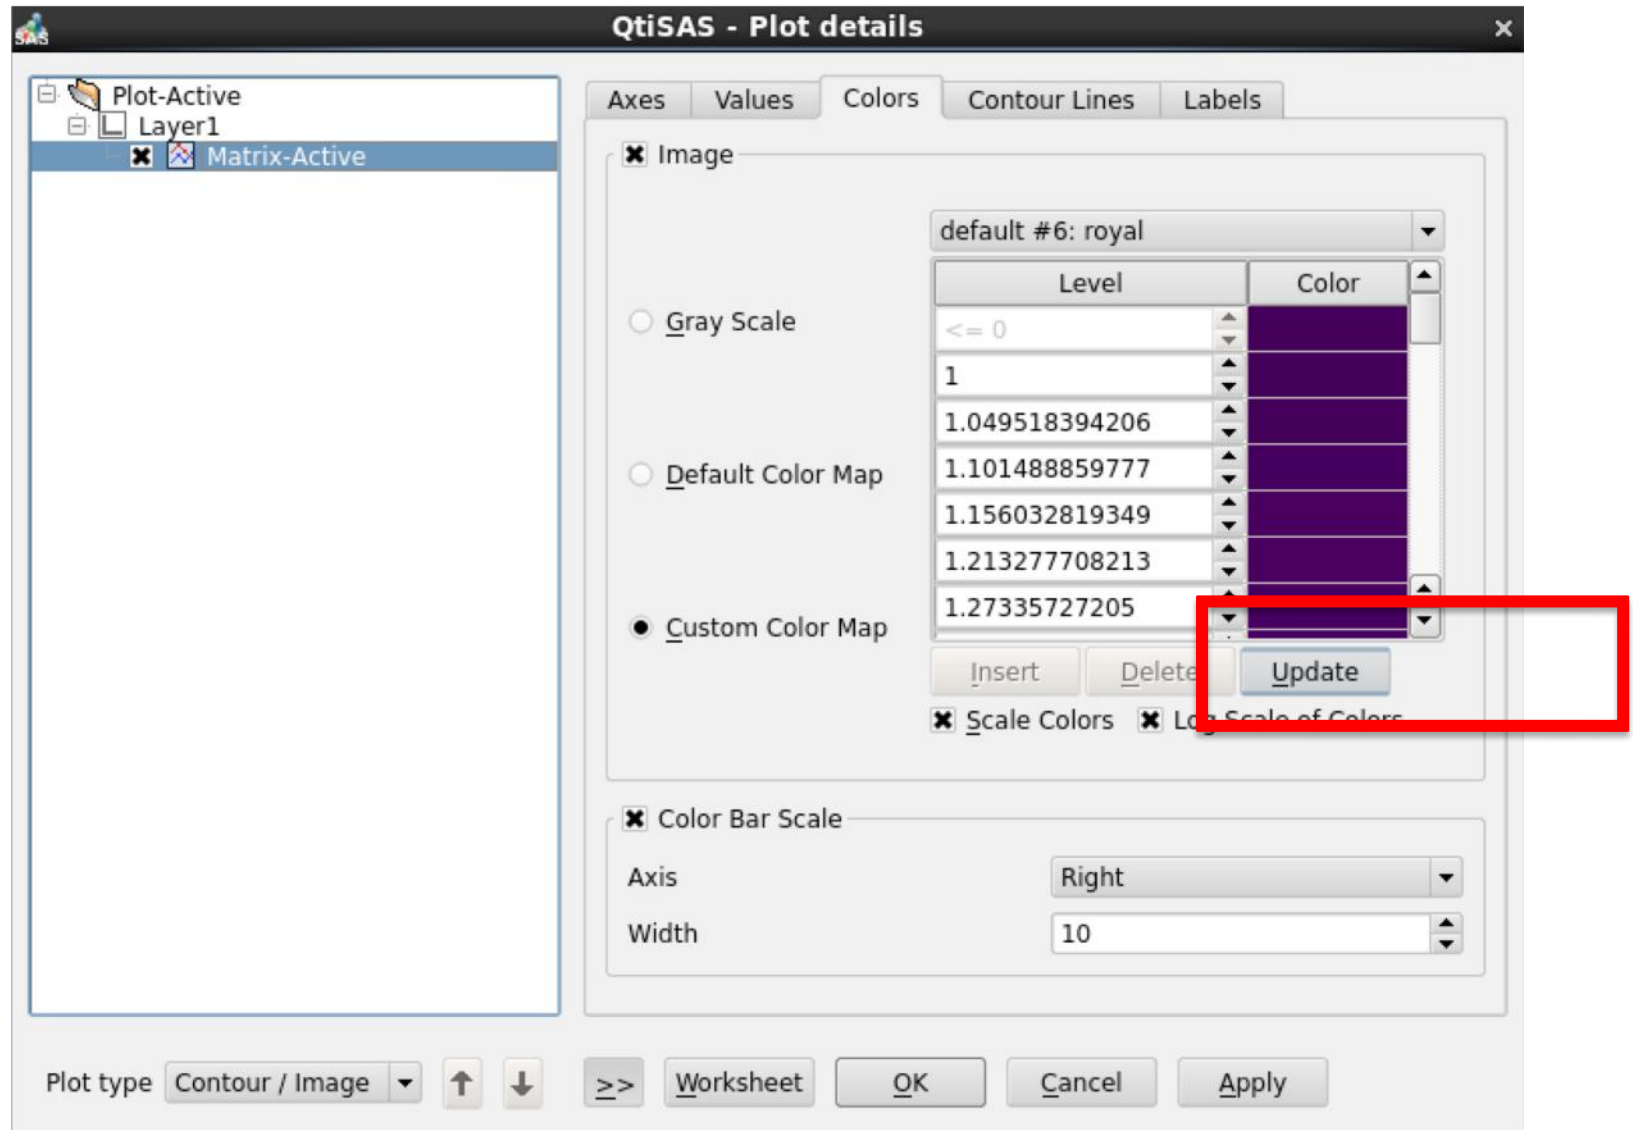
QtiSAS - Plot details

Plot-Active
Layer1
Matrix-Active

Axes | Values | Colors | Contour Lines | Labels

Image

default #6: royal

Gray Scale

Default Color Map

Custom Color Map

| Level | Color |
|---|---|
| <= 0 | |
| 1 | |
| 1.049518394206 | |
| 1.101488859777 | |
| 1.156032819349 | |
| 1.213277708213 | |
| 1.27335727205 | |

Insert | Delete | Update

Scale Colors  Lo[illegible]

Color Bar Scale

Axis  Right

Width  10

Plot type  Contour / Image

>>  Worksheet  OK  Cancel  Apply